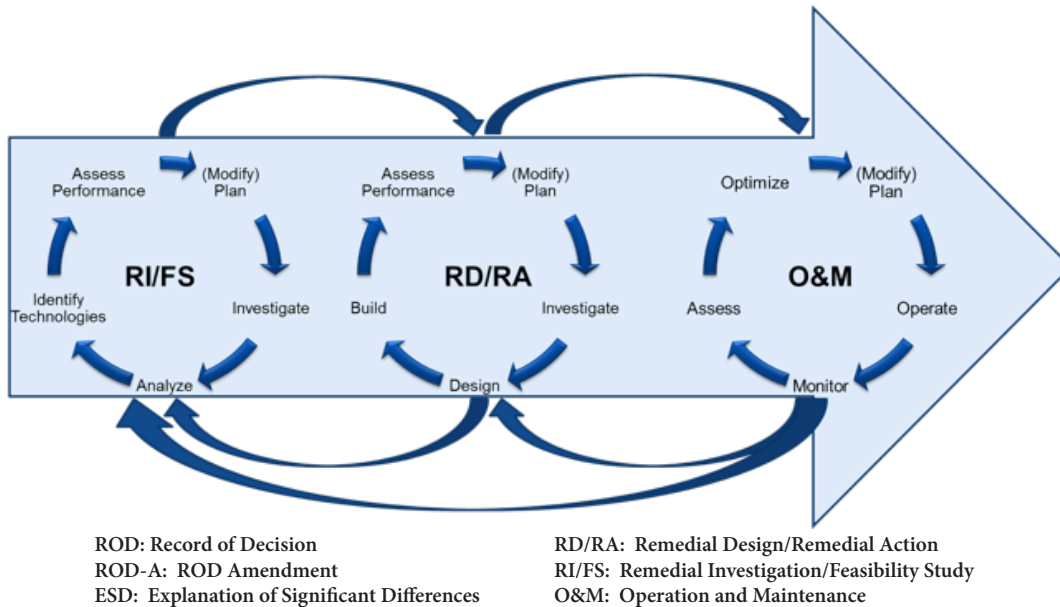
Assess Performance

(Modify) Plan

RI/FS

Identify Technologies

Investigate

Analyze

Assess Performance

(Modify) Plan

RD/RA

Build

Investigate

Design

Optimize

(Modify) Plan

O&M

Assess

Operate

Monitor

ROD: Record of Decision
ROD-A: ROD Amendment
ESD: Explanation of Significant Differences

RD/RA: Remedial Design/Remedial Action
RI/FS: Remedial Investigation/Feasibility Study
O&M: Operation and Maintenance